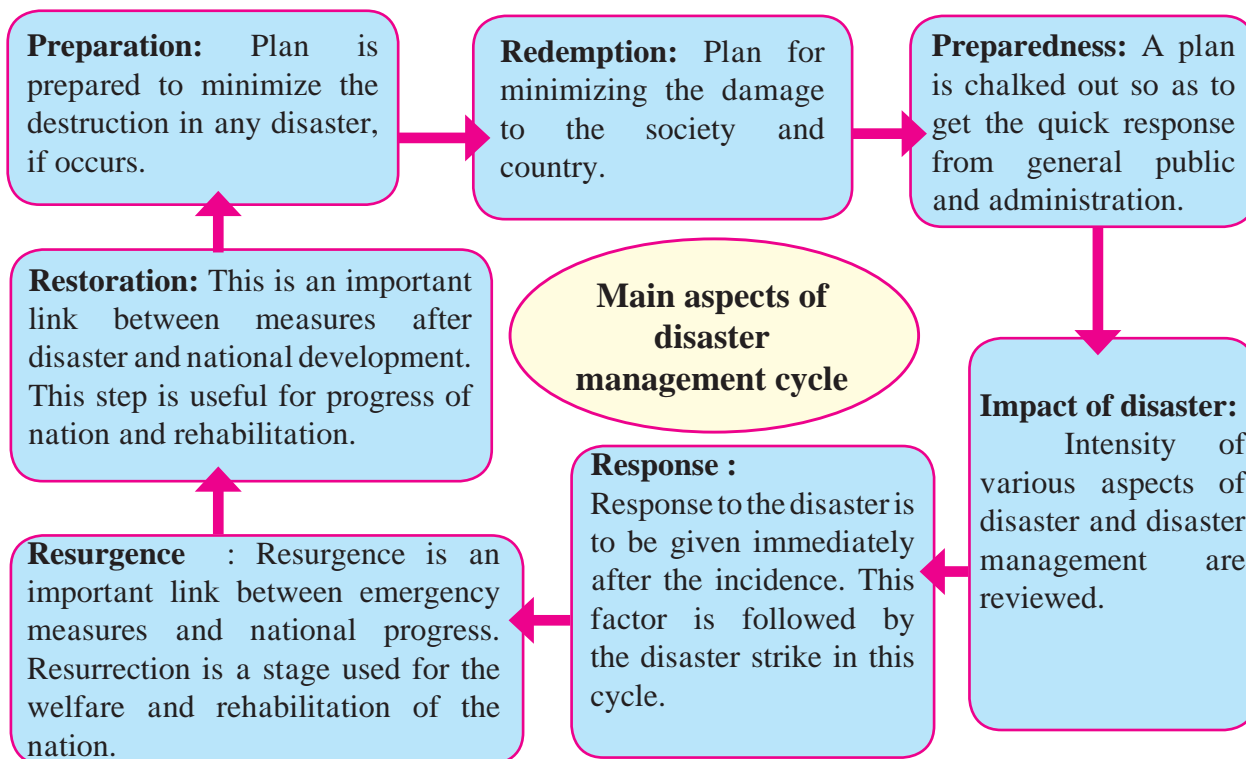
Preparation: Plan is prepared to minimize the destruction in any disaster, if occurs.

Redemption: Plan for minimizing the damage to the society and country.

Preparedness: A plan is chalked out so as to get the quick response from general public and administration.

Main aspects of disaster management cycle

Restoration: This is an important link between measures after disaster and national development. This step is useful for progress of nation and rehabilitation.

Impact of disaster: Intensity of various aspects of disaster and disaster management are reviewed.

Response : Response to the disaster is to be given immediately after the incidence. This factor is followed by the disaster strike in this cycle.

Resurgence : Resurgence is an important link between emergency measures and national progress. Resurrection is a stage used for the welfare and rehabilitation of the nation.